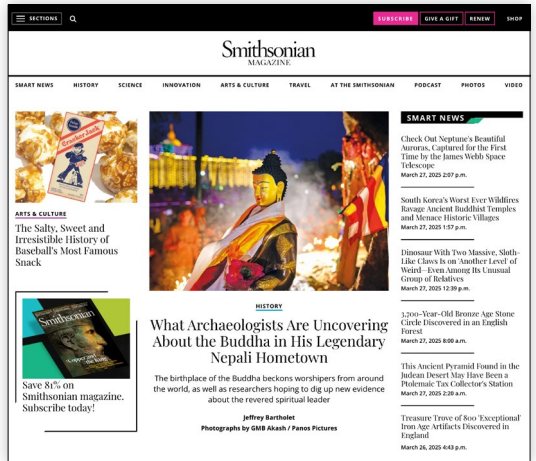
SECTIONS

SUBSCRIBE GIVE A GIFT RENEW SHOP

Smithsonian
MAGAZINE

SMART NEWS HISTORY SCIENCE INNOVATION ARTS & CULTURE TRAVEL AT THE SMITHSONIAN PODCAST PHOTOS VIDEO

Cracker Jack

ARTS & CULTURE
The Salty, Sweet and Irresistible History of Baseball's Most Famous Snack

Smithsonian

Save 81% on Smithsonian magazine. Subscribe today!

HISTORY
What Archaeologists Are Uncovering About the Buddha in His Legendary Nepali Hometown

The birthplace of the Buddha beckons worshipers from around the world, as well as researchers hoping to dig up new evidence about the revered spiritual leader

Jeffrey Bartholet
Photographs by GMB Akash / Panos Pictures

SMART NEWS

Check Out Neptune's Beautiful Auroras, Captured for the First Time by the James Webb Space Telescope
March 27, 2025 2:07 p.m.

South Korea's Worst Ever Wildfires Ravage Ancient Buddhist Temples and Menace Historic Villages
March 27, 2025 1:57 p.m.

Dinosaur With Two Massive, Sloth-Like Claws Is on 'Another Level' of Weird—Even Among Its Unusual Group of Relatives
March 27, 2025 12:39 p.m.

3,700-Year-Old Bronze Age Stone Circle Discovered in an English Forest
March 27, 2025 8:00 a.m.

This Ancient Pyramid Found in the Judean Desert May Have Been a Ptolemaic Tax Collector's Station
March 27, 2025 7:20 a.m.

Treasure Trove of 800 'Exceptional' Iron Age Artifacts Discovered in England
March 26, 2025 4:43 p.m.